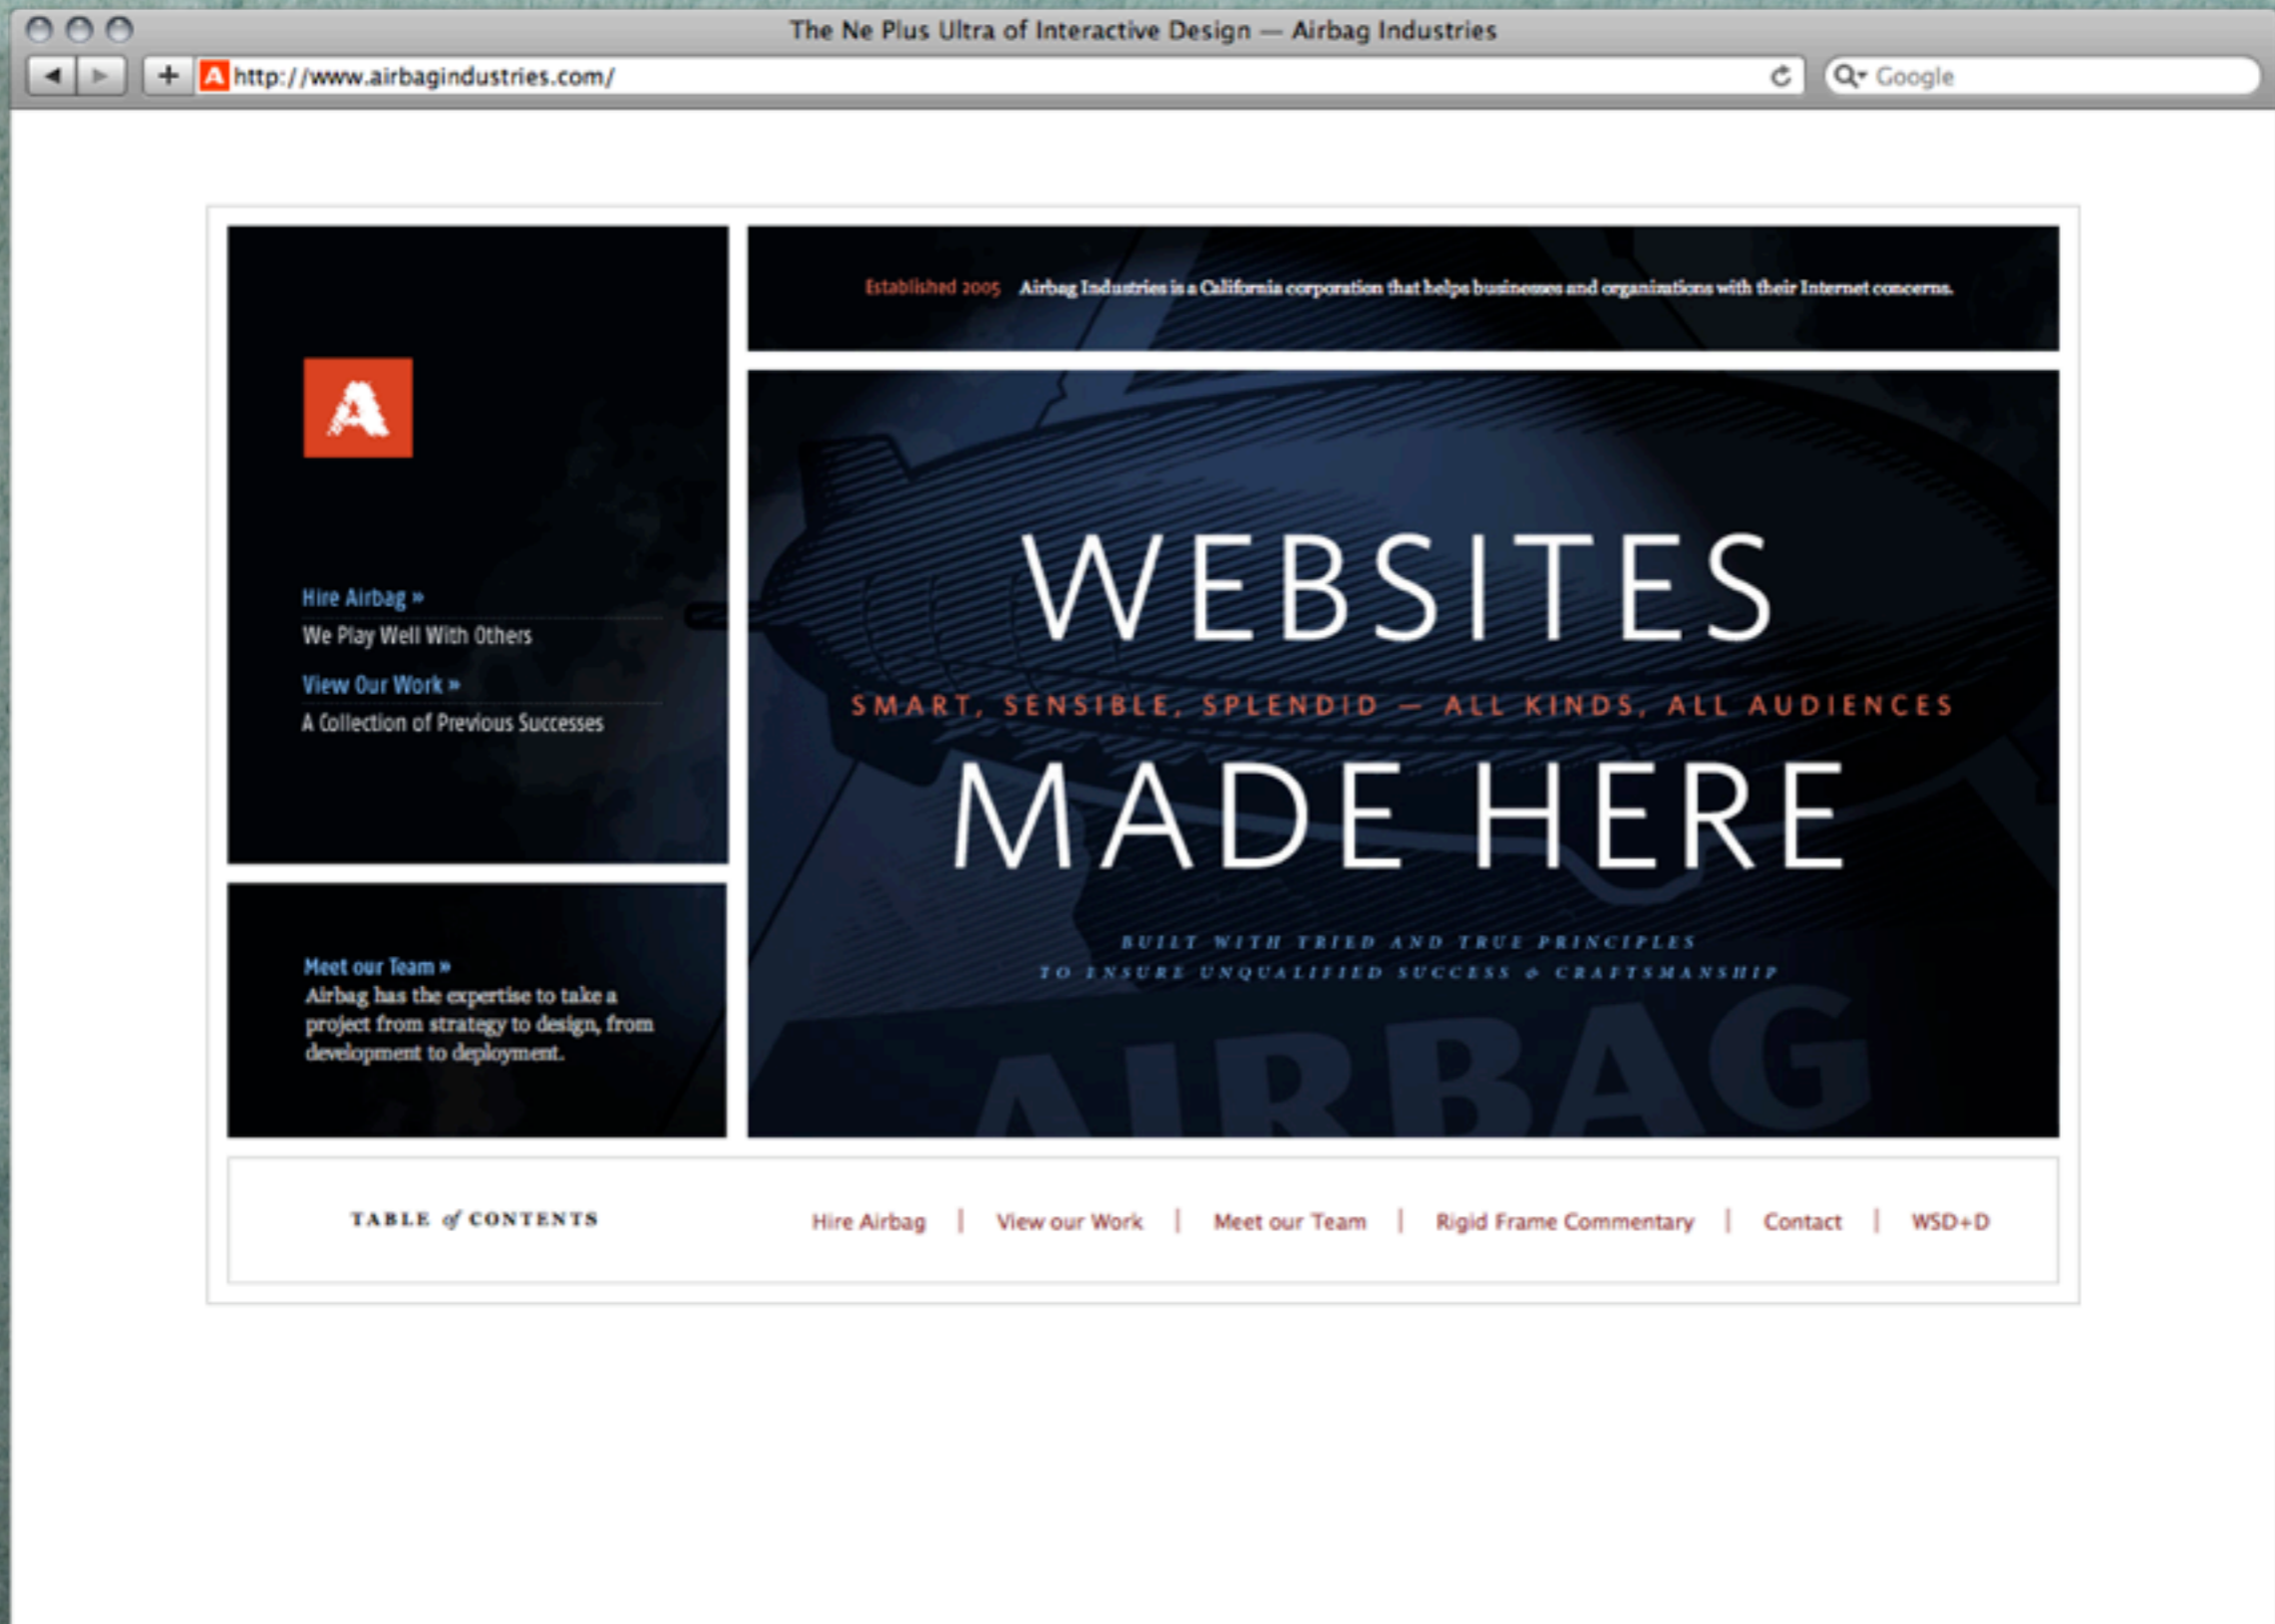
The Ne Plus Ultra of Interactive Design — Airbag Industries

http://www.airbagindustries.com/

Google

Established 2005 Airbag Industries is a California corporation that helps businesses and organizations with their Internet concerns.

A

Hire Airbag »
We Play Well With Others

View Our Work »
A Collection of Previous Successes

WEBSITES
SMART, SENSIBLE, SPLENDID — ALL KINDS, ALL AUDIENCES
MADE HERE

BUILT WITH TRIED AND TRUE PRINCIPLES
TO ENSURE UNQUALIFIED SUCCESS & CRAFTSMANSHIP

AIRBAG

Meet our Team »
Airbag has the expertise to take a project from strategy to design, from development to deployment.

TABLE of CONTENTS

Hire Airbag | View our Work | Meet our Team | Rigid Frame Commentary | Contact | WSD+D